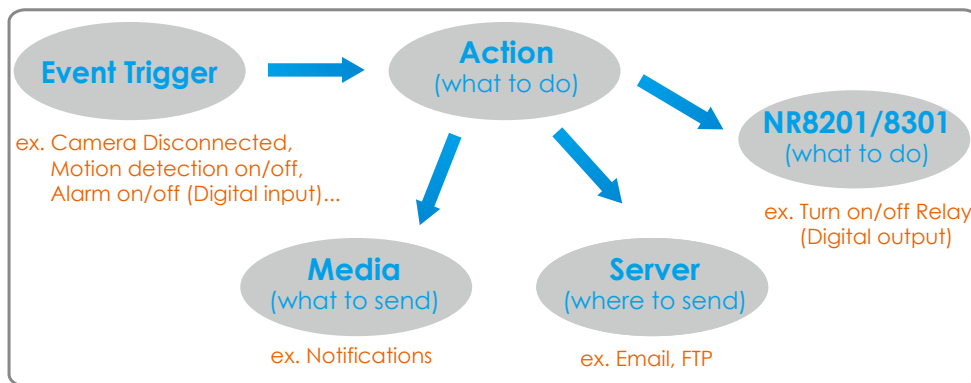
Event Trigger

ex. Camera Disconnected, Motion detection on/off, Alarm on/off (Digital input)...

Action
(what to do)

NR8201/8301
(what to do)

ex. Turn on/off Relay (Digital output)

Media
(what to send)

ex. Notifications

Server
(where to send)

ex. Email, FTP